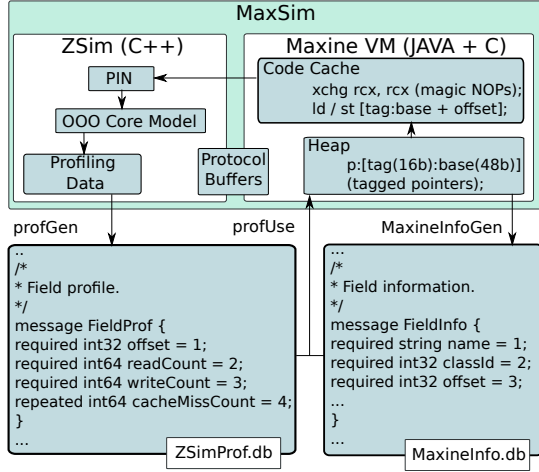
MaxSim

ZSim (C++)

PIN

OOO Core Model

Profiling Data

Protocol Buffers

Maxine VM (JAVA + C)

Code Cache

xchg rcx, rcx (magic NOPs);
ld / st [tag:base + offset];

Heap

p:[tag(16b):base(48b)]
(tagged pointers);

profGen

profUse

MaxineInfoGen

..
/*
* Field profile.
*/
message FieldProf {
required int32 offset = 1;
required int64 readCount = 2;
required int64 writeCount = 3;
repeated int64 cacheMissCount = 4;
}
...

ZSimProf.db

...
/*
* Field information.
*/
message FieldInfo {
required string name = 1;
required int32 classId = 2;
required int32 offset = 3;
...
}
...

MaxineInfo.db